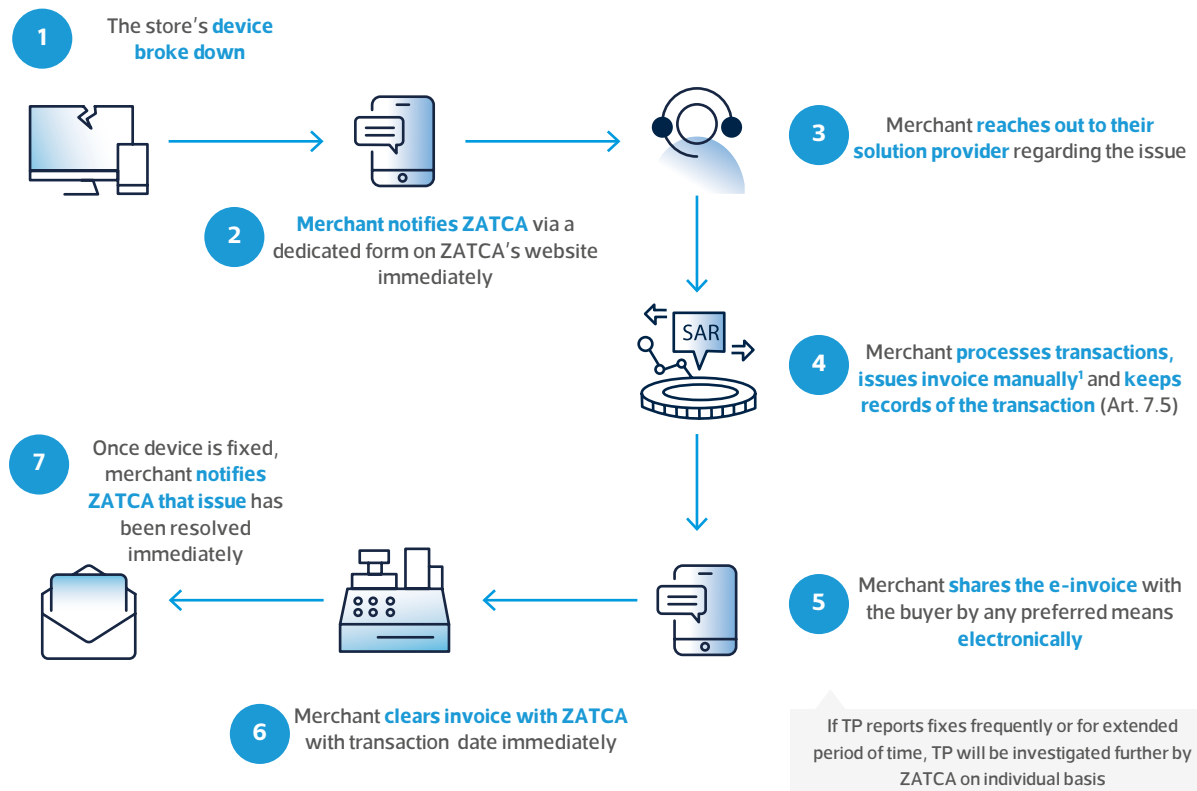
1

The store's device broke down

3

Merchant reaches out to their solution provider regarding the issue

2

Merchant notifies ZATCA via a dedicated form on ZATCA's website immediately

SAR

4

Merchant processes transactions, issues invoice manually$^1$ and keeps records of the transaction (Art. 7.5)

7

Once device is fixed, merchant notifies ZATCA that issue has been resolved immediately

5

Merchant shares the e-invoice with the buyer by any preferred means electronically

6

Merchant clears invoice with ZATCA with transaction date immediately

If TP reports fixes frequently or for extended period of time, TP will be investigated further by ZATCA on individual basis